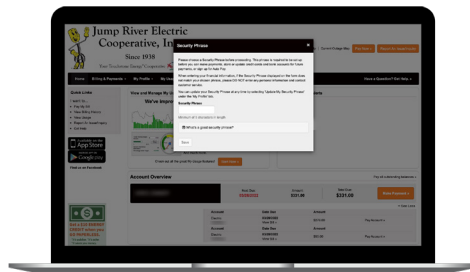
Jump River Electric Cooperative, Inc

Since 1938

Your Touchstone Energy Cooperative

Home

Billing & Payments

My Profile

My

Quick Links

Download on the App Store

GET IT ON Google Play

Security Phrase

Security Phrase

What is a good security phrase?

Save

Account Overview

$331.00

$331.00

Have a Question? Get Help

Current Usage Alert

Pay Now

Payment Arrangement

Make Payment